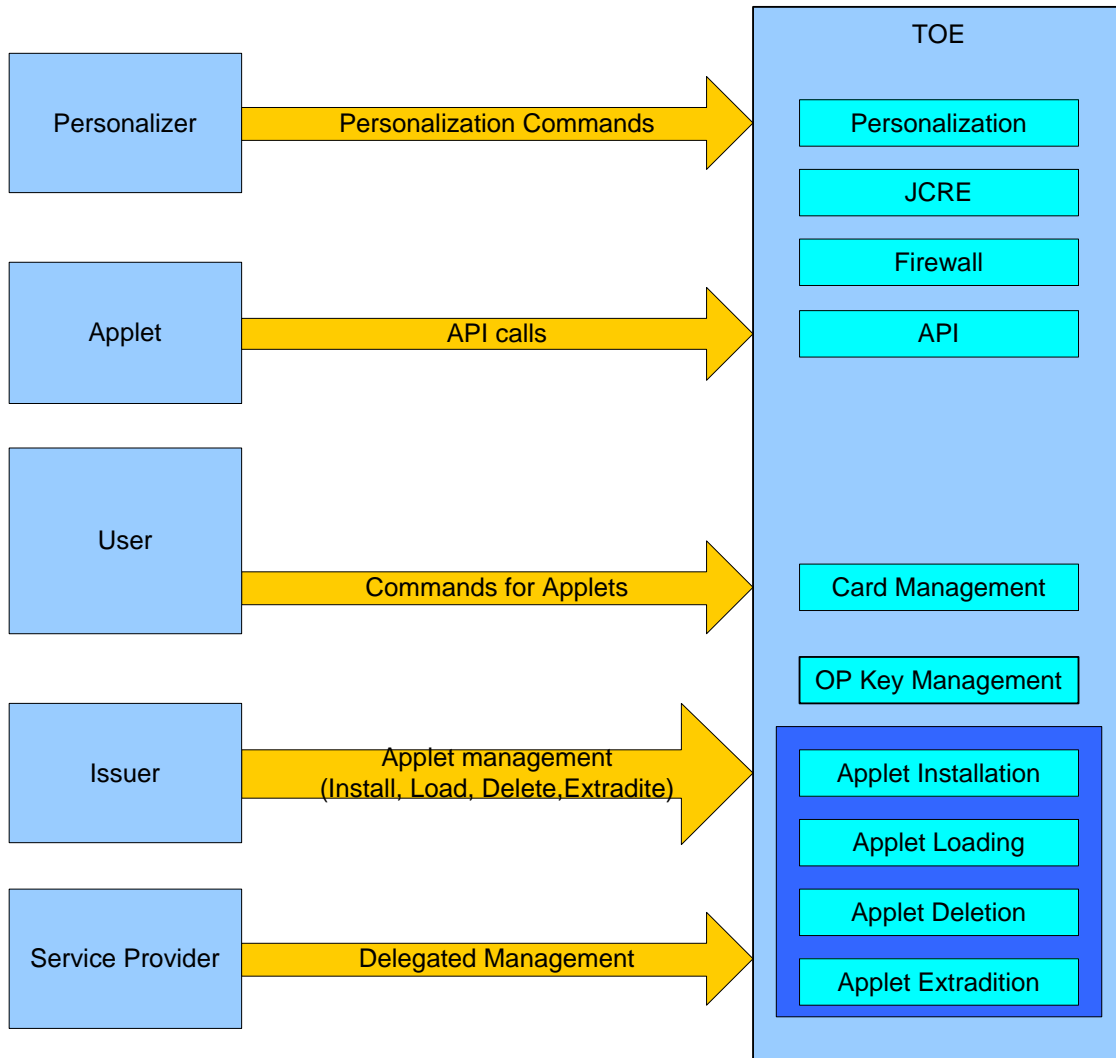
TOE

Personalizer

Personalization Commands

Personalization

JCRE

Firewall

Applet

API calls

API

User

Commands for Applets

Card Management

OP Key Management

Issuer

Applet management (Install, Load, Delete,Extradite)

Applet Installation

Applet Loading

Applet Deletion

Service Provider

Delegated Management

Applet Extradition